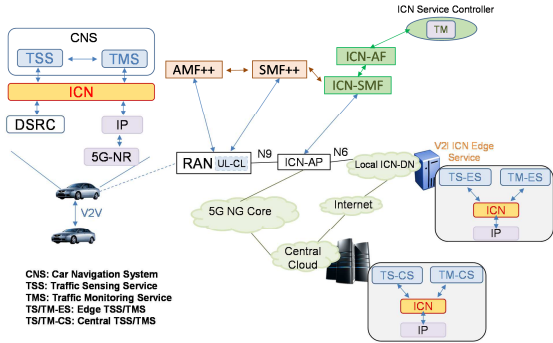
ICN Service Controller

TM

CNS

TSS

TMS

ICN

DSRC

IP

5G-NR

AMF++

SMF++

ICN-AF

ICN-SMF

RAN

UL-CL

N9

ICN-AP

N6

Local ICN-DN

V2I ICN Edge Service

TS-ES

TM-ES

ICN

IP

V2V

5G NG Core

Internet

Central Cloud

TS-CS

TM-CS

ICN

IP

CNS: Car Navigation System
TSS: Traffic Sensing Service
TMS: Traffic Monitoring Service
TS/TM-ES: Edge TSS/TMS
TS/TM-CS: Central TSS/TMS